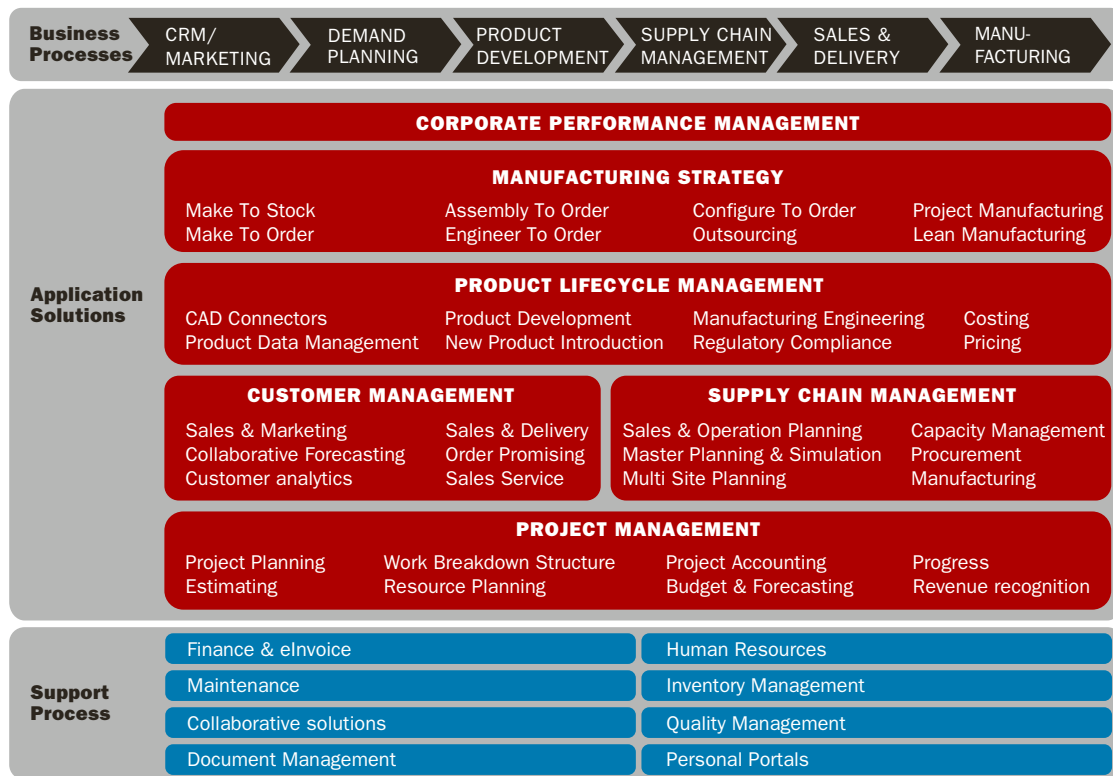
Business Processes

CRM/ MARKETING

DEMAND PLANNING

PRODUCT DEVELOPMENT

SUPPLY CHAIN MANAGEMENT

SALES & DELIVERY

MANUFACTURING

Application Solutions

CORPORATE PERFORMANCE MANAGEMENT

MANUFACTURING STRATEGY

Make To Stock
Make To Order
Assembly To Order
Engineer To Order
Configure To Order
Outsourcing
Project Manufacturing
Lean Manufacturing

PRODUCT LIFECYCLE MANAGEMENT

CAD Connectors
Product Data Management
Product Development
New Product Introduction
Manufacturing Engineering
Regulatory Compliance
Costing
Pricing

CUSTOMER MANAGEMENT

Sales & Marketing
Collaborative Forecasting
Customer analytics
Sales & Delivery
Order Promising
Sales Service

SUPPLY CHAIN MANAGEMENT

Sales & Operation Planning
Master Planning & Simulation
Multi Site Planning
Capacity Management
Procurement
Manufacturing

PROJECT MANAGEMENT

Project Planning
Estimating
Work Breakdown Structure
Resource Planning
Project Accounting
Budget & Forecasting
Progress
Revenue recognition

Support Process

Finance & eInvoice
Human Resources
Maintenance
Inventory Management
Collaborative solutions
Quality Management
Document Management
Personal Portals